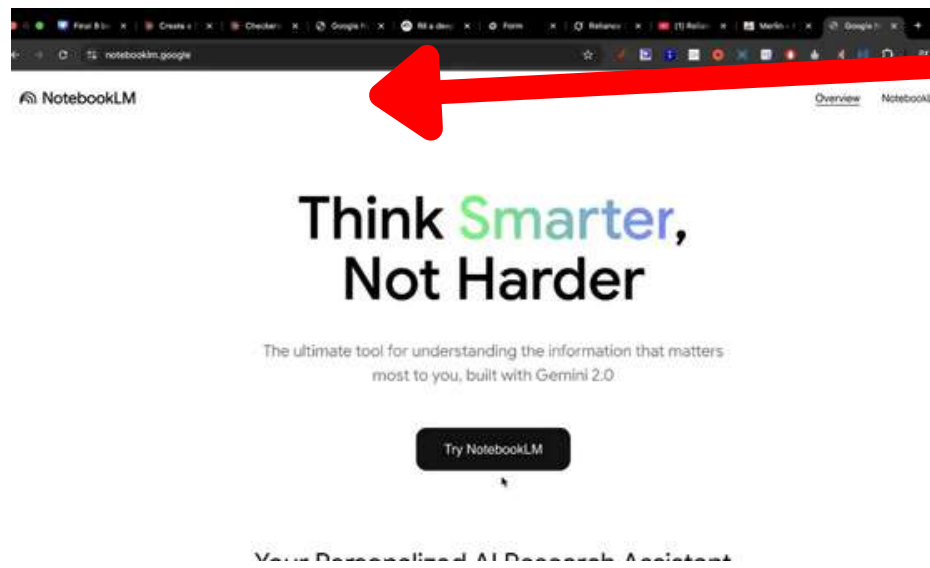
Final B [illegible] | Create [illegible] | Checker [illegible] | Google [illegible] | Fill a desc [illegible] | Form | Reliance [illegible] | (1) Relian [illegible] | Merlin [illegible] | Google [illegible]

notebooklm.google

NotebookLM

Overview Notebook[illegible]

Think Smarter, Not Harder

The ultimate tool for understanding the information that matters most to you, built with Gemini 2.0

Try NotebookLM

Your Personalized AI Research Assistant